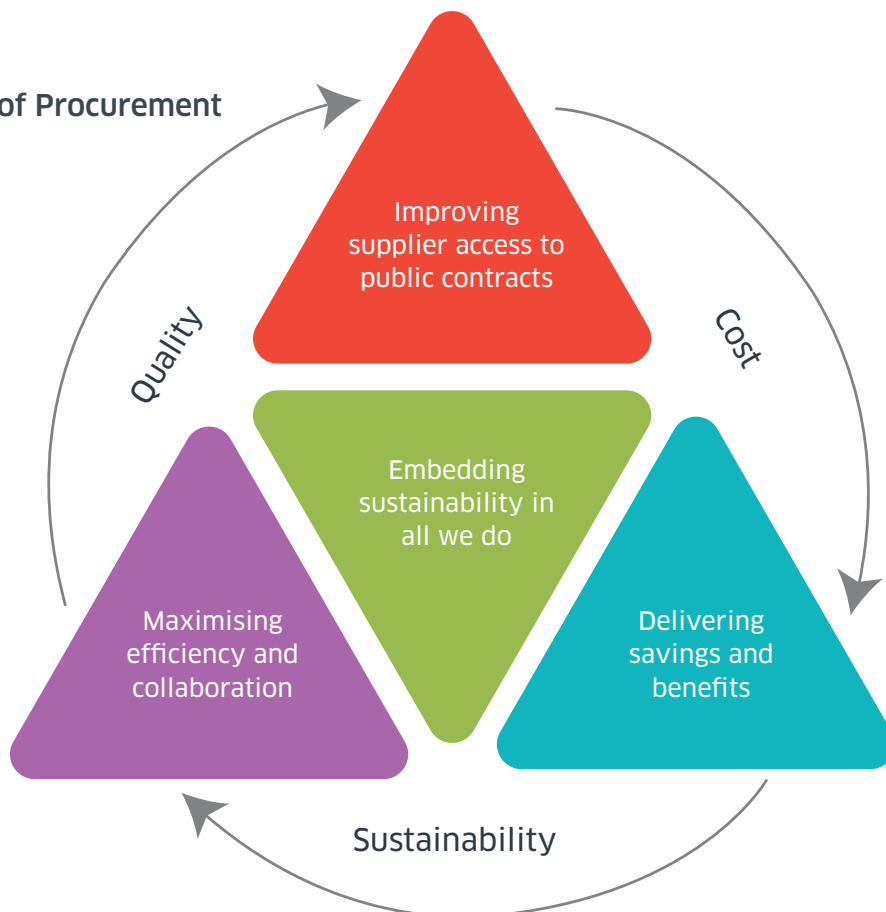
of Procurement

Improving supplier access to public contracts

Quality

Cost

Embedding sustainability in all we do

Maximising efficiency and collaboration

Delivering savings and benefits

Sustainability